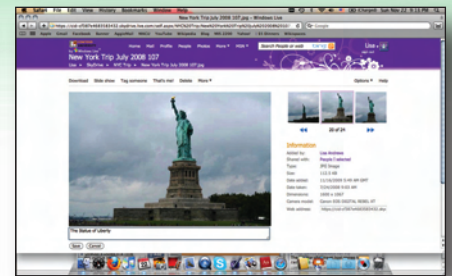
Safari File Edit View History Bookmarks Window Help

New York Trip July 2008 107 - Windows Live

Home Hotmail Profile People Photos More MSN

Search People or web

Lisa

New York Trip July 2008 107

Download Slide show Tag someone That's me! Delete More

Options Help

20 of 24

Information

The Statue of Liberty

Save Cancel